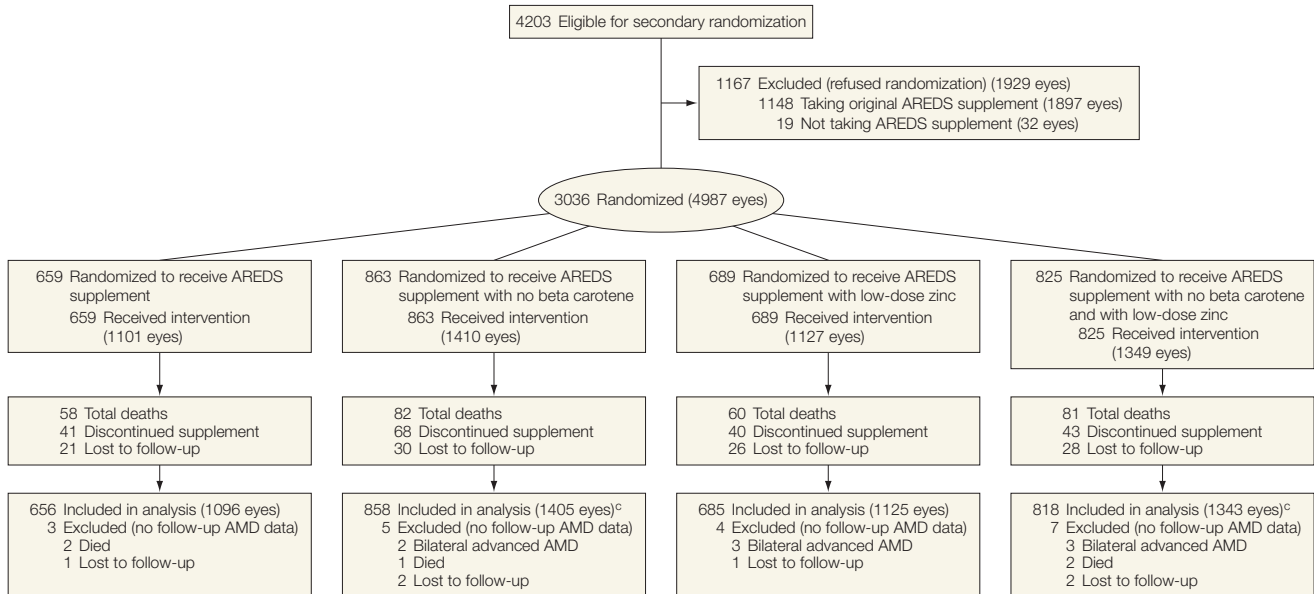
4203 Eligible for secondary randomization

1167 Excluded (refused randomization) (1929 eyes)
1148 Taking original AREDS supplement (1897 eyes)
19 Not taking AREDS supplement (32 eyes)

3036 Randomized (4987 eyes)

659 Randomized to receive AREDS supplement
659 Received intervention (1101 eyes)

863 Randomized to receive AREDS supplement with no beta carotene
863 Received intervention (1410 eyes)

689 Randomized to receive AREDS supplement with low-dose zinc
689 Received intervention (1127 eyes)

825 Randomized to receive AREDS supplement with no beta carotene and with low-dose zinc
825 Received intervention (1349 eyes)

58 Total deaths
41 Discontinued supplement
21 Lost to follow-up

82 Total deaths
68 Discontinued supplement
30 Lost to follow-up

60 Total deaths
40 Discontinued supplement
26 Lost to follow-up

81 Total deaths
43 Discontinued supplement
28 Lost to follow-up

656 Included in analysis (1096 eyes)
3 Excluded (no follow-up AMD data)
2 Died
1 Lost to follow-up

858 Included in analysis (1405 eyes)$^c$
5 Excluded (no follow-up AMD data)
2 Bilateral advanced AMD
1 Died
2 Lost to follow-up

685 Included in analysis (1125 eyes)
4 Excluded (no follow-up AMD data)
3 Bilateral advanced AMD
1 Lost to follow-up

818 Included in analysis (1343 eyes)$^c$
7 Excluded (no follow-up AMD data)
3 Bilateral advanced AMD
2 Died
2 Lost to follow-up